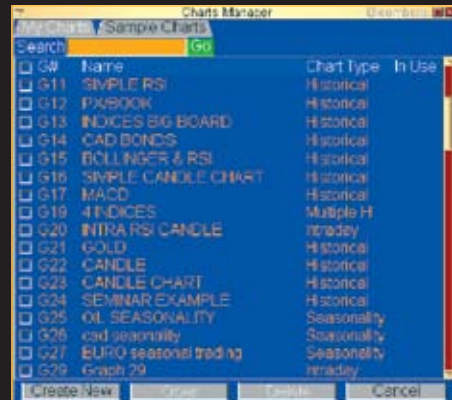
Charts Manager
Bloomberg
My Charts | Sample Charts
Search | Go

| | G# | Name | Chart Type | In Use |
|---|---|---|---|---|
| ☐ | G11 | SIMPLE RSI | Historical | |
| ☐ | G12 | PX/BOOK | Historical | |
| ☐ | G13 | INDICES BIG BOARD | Historical | |
| ☐ | G14 | CAD BONDS | Historical | |
| ☐ | G15 | BOLLINGER & RSI | Historical | |
| ☐ | G16 | SIMPLE CANDLE CHART | Historical | |
| ☐ | G17 | MACD | Historical | |
| ☐ | G19 | 4 INDICES | Multiple H | |
| ☐ | G20 | INTRA RSI CANDLE | Intraday | |
| ☐ | G21 | GOLD | Historical | |
| ☐ | G22 | CANDLE | Historical | |
| ☐ | G23 | CANDLE CHART | Historical | |
| ☐ | G24 | SEMINAR EXAMPLE | Historical | |
| ☐ | G25 | OIL SEASONALITY | Seasonality | |
| ☐ | G26 | cad seasonality | Seasonality | |
| ☐ | G27 | EURO seasonal trading | Seasonality | |
| ☐ | G29 | Graph 29 | Intraday | |

Create New | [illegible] | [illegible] | Cancel